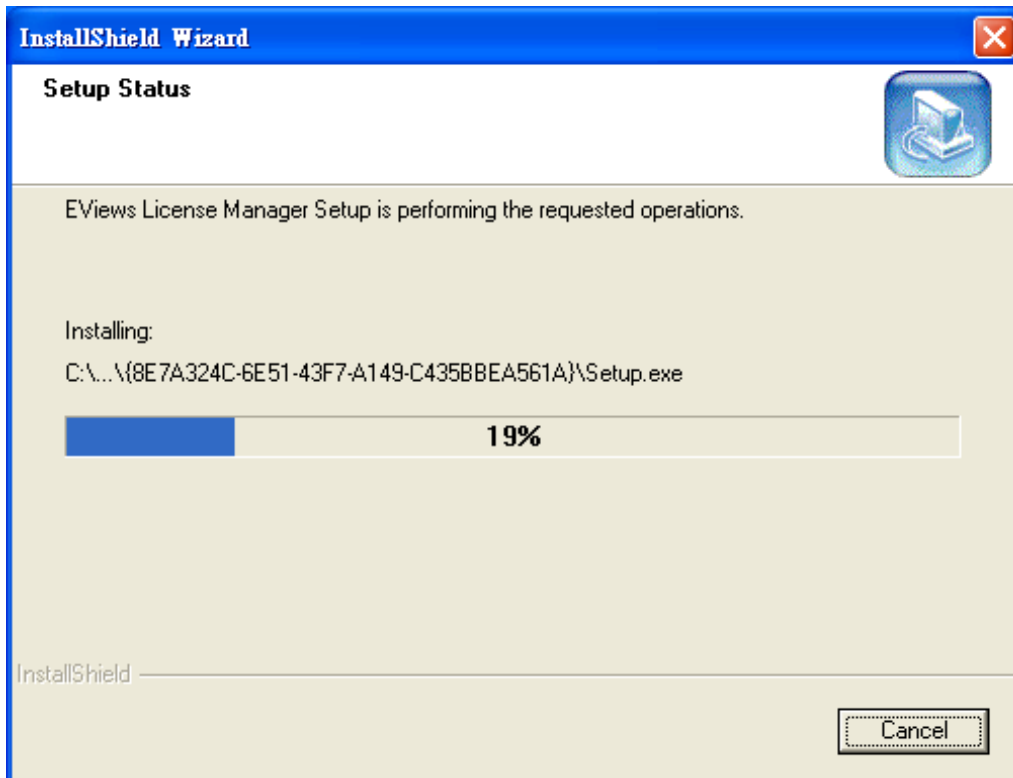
InstallShield Wizard

Setup Status

EViews License Manager Setup is performing the requested operations.

Installing:

C:\...\{8E7A324C-6E51-43F7-A149-C435BBEA561A}\Setup.exe

19%

InstallShield

Cancel